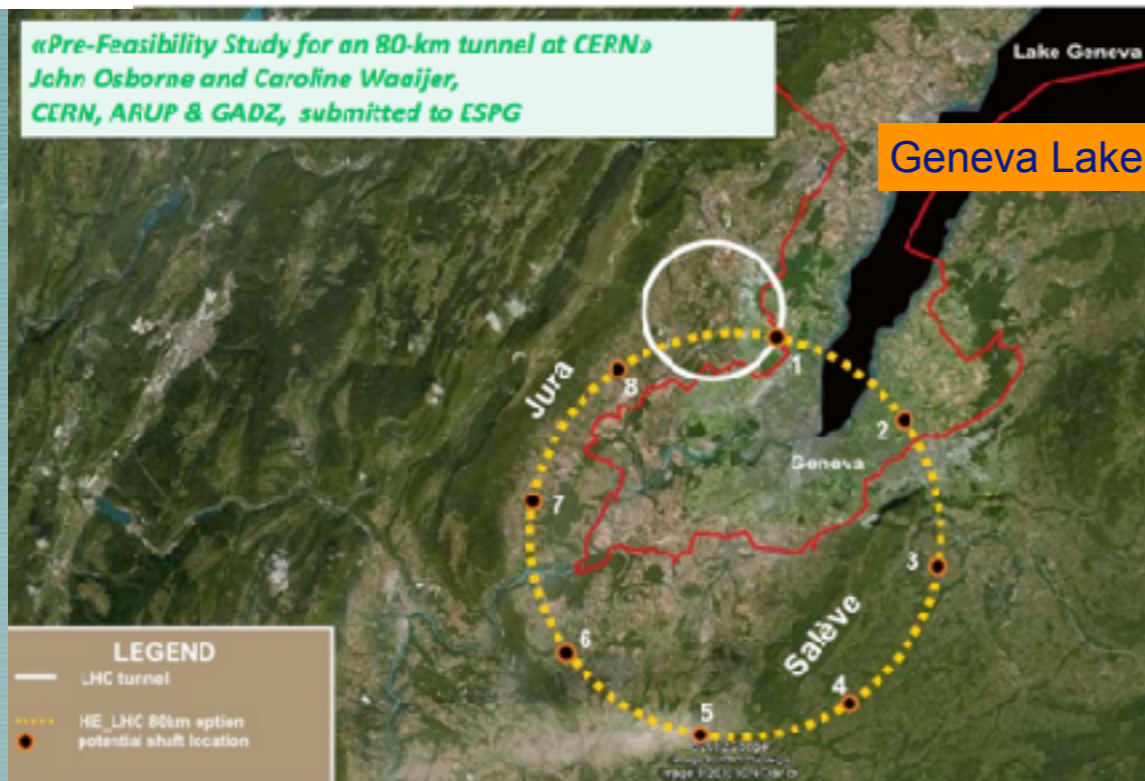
«Pre-Feasibility Study for an 80-km tunnel at CERN»
John Osborne and Caroline Waaijer,
CERN, ARUP & GADZ, submitted to ESPG

Lake Geneva

Geneva Lake

Jura

Geneva

Salève

1
2
3
4
5
6
7
8

LEGEND
LHC tunnel
HE_LHC 80km option
potential shaft location

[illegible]
Image © 2013 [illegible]